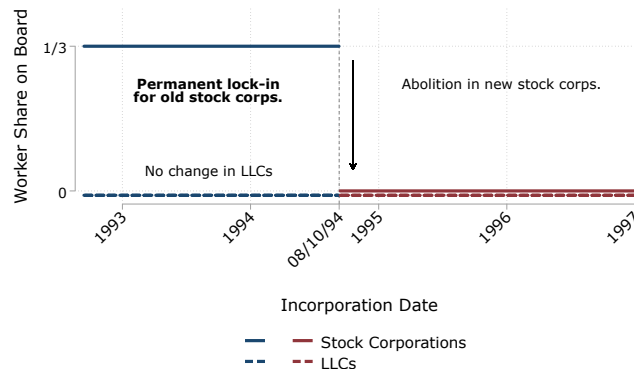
Worker Share on Board

1/3

0

Permanent lock-in for old stock corps.

Abolition in new stock corps.

No change in LLCs

1993

1994

08/10/94

1995

1996

1997

Incorporation Date

Stock Corporations

LLCs